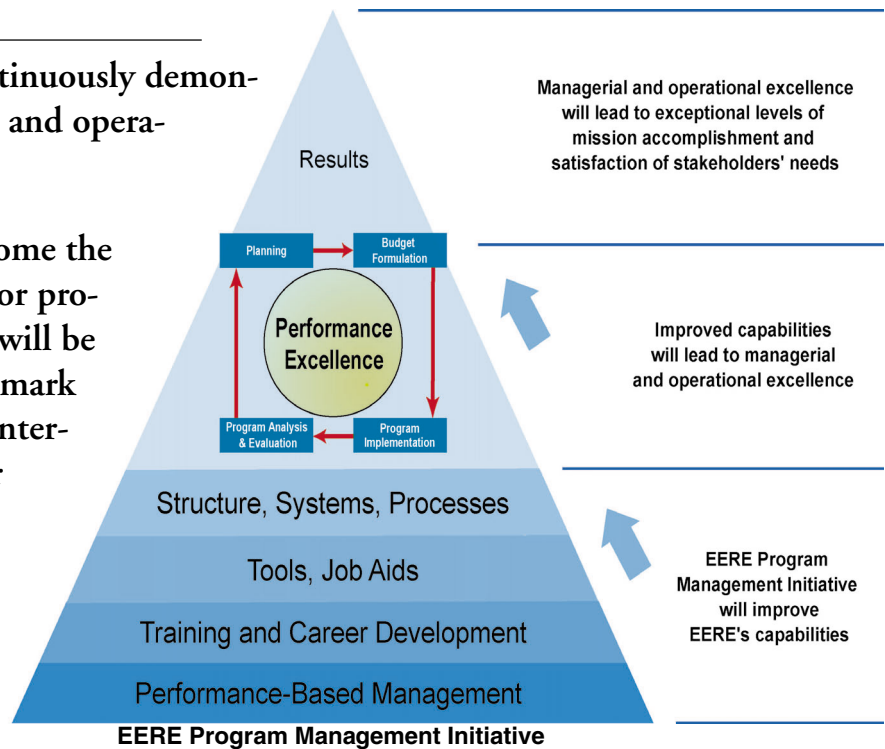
tinuously demon-
and opera-

ome the
or pro-
will be
mark
nter-

Results

Planning

Budget Formulation

Performance Excellence

Program Analysis & Evaluation

Program Implementation

Structure, Systems, Processes

Tools, Job Aids

Training and Career Development

Performance-Based Management

Managerial and operational excellence will lead to exceptional levels of mission accomplishment and satisfaction of stakeholders' needs

Improved capabilities will lead to managerial and operational excellence

EERE Program Management Initiative will improve EERE's capabilities

EERE Program Management Initiative